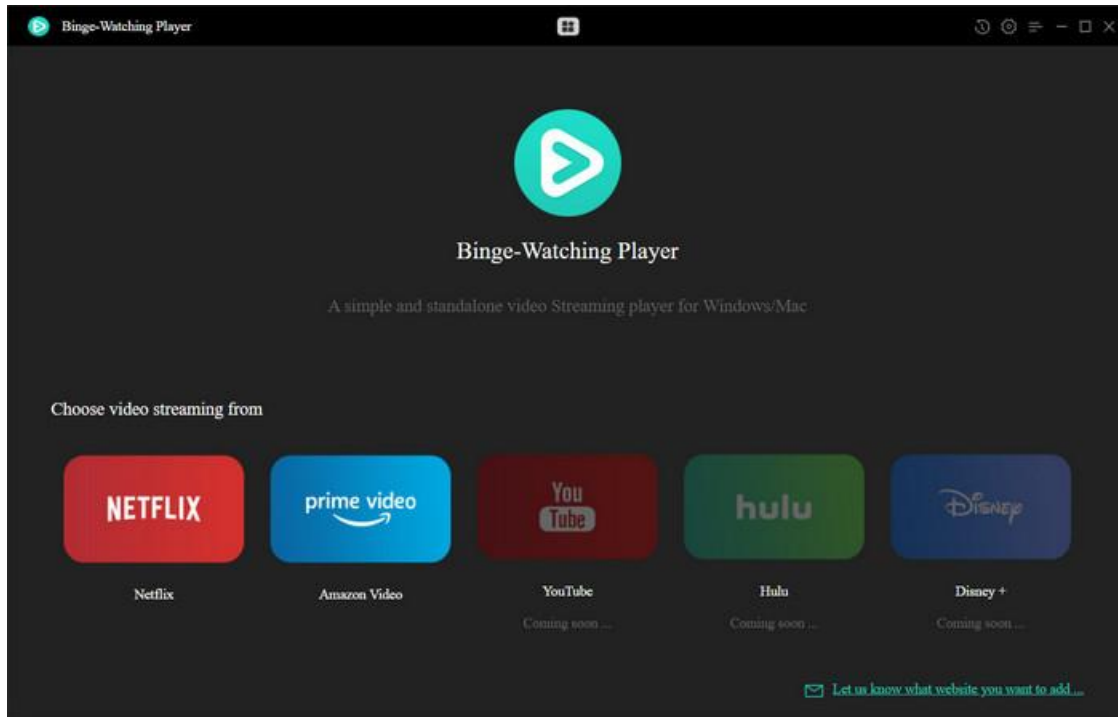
Binge-Watching Player

Binge-Watching Player

A simple and standalone video Streaming player for Windows/Mac

Choose video streaming from

NETFLIX
Netflix

prime video
Amazon Video

You Tube
YouTube
Coming soon ...

hulu
Hulu
Coming soon ...

Disney
Disney +
Coming soon ...

Let us know what website you want to add ...